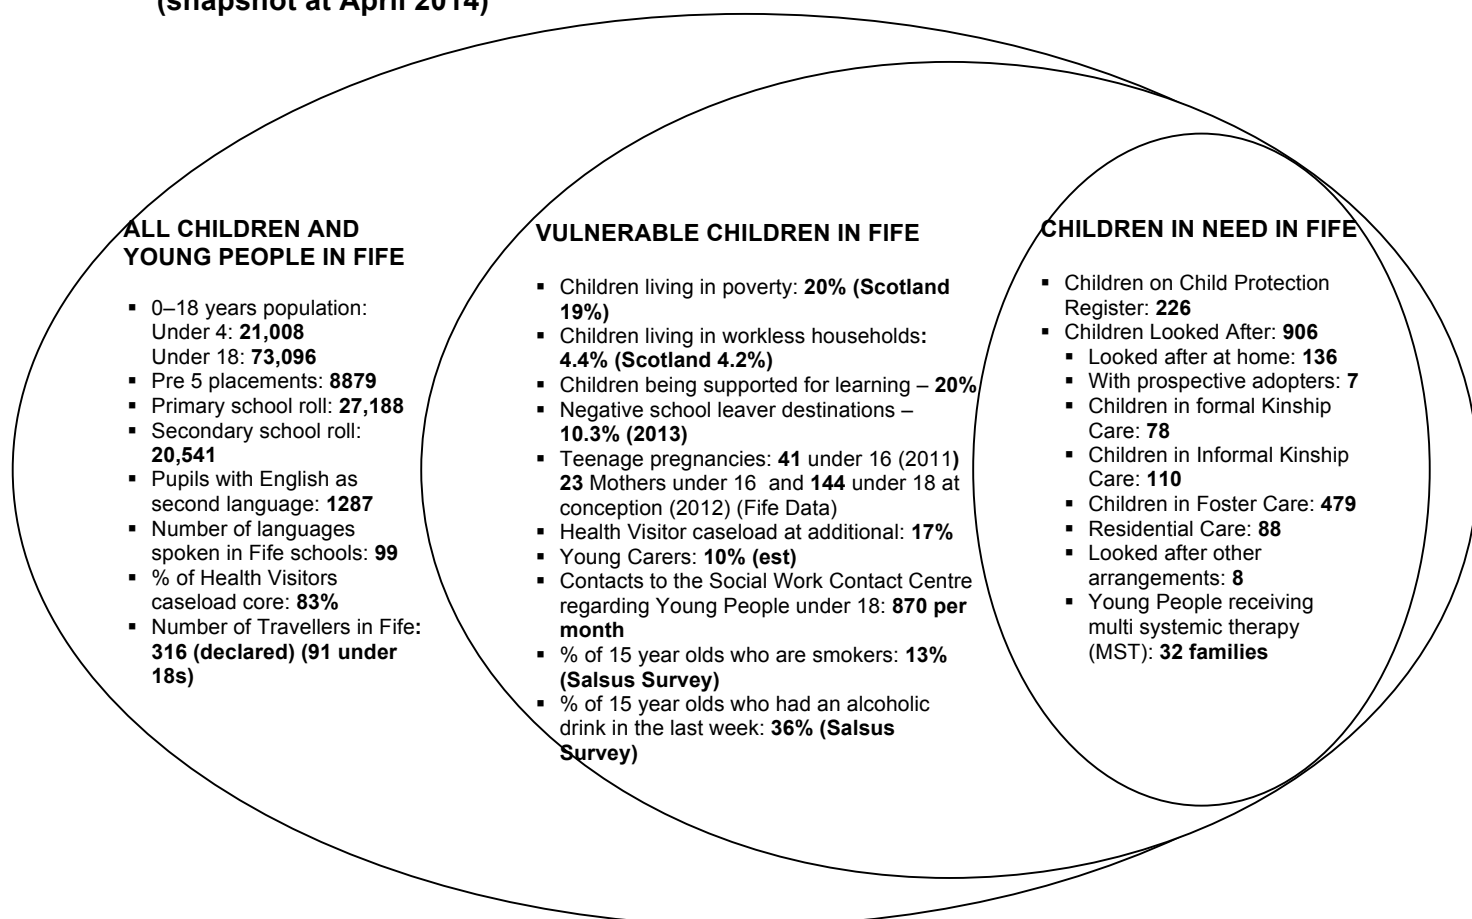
(snapshot at April 2014)

ALL CHILDREN AND YOUNG PEOPLE IN FIFE

- 0–18 years population: Under 4: **21,008** Under 18: **73,096**
- Pre 5 placements: **8879**
- Primary school roll: **27,188**
- Secondary school roll: **20,541**
- Pupils with English as second language: **1287**
- Number of languages spoken in Fife schools: **99**
- % of Health Visitors caseload core: **83%**
- Number of Travellers in Fife: **316 (declared) (91 under 18s)**

VULNERABLE CHILDREN IN FIFE

- Children living in poverty: **20% (Scotland 19%)**
- Children living in workless households: **4.4% (Scotland 4.2%)**
- Children being supported for learning – **20%**
- Negative school leaver destinations – **10.3% (2013)**
- Teenage pregnancies: **41** under 16 (2011) **23** Mothers under 16 and **144** under 18 at conception (2012) (Fife Data)
- Health Visitor caseload at additional: **17%**
- Young Carers: **10% (est)**
- Contacts to the Social Work Contact Centre regarding Young People under 18: **870 per month**
- % of 15 year olds who are smokers: **13% (Salsus Survey)**
- % of 15 year olds who had an alcoholic drink in the last week: **36% (Salsus Survey)**

CHILDREN IN NEED IN FIFE

- Children on Child Protection Register: **226**
- Children Looked After: **906**
  - Looked after at home: **136**
  - With prospective adopters: **7**
  - Children in formal Kinship Care: **78**
  - Children in Informal Kinship Care: **110**
  - Children in Foster Care: **479**
  - Residential Care: **88**
  - Looked after other arrangements: **8**
  - Young People receiving multi systemic therapy (MST): **32 families**